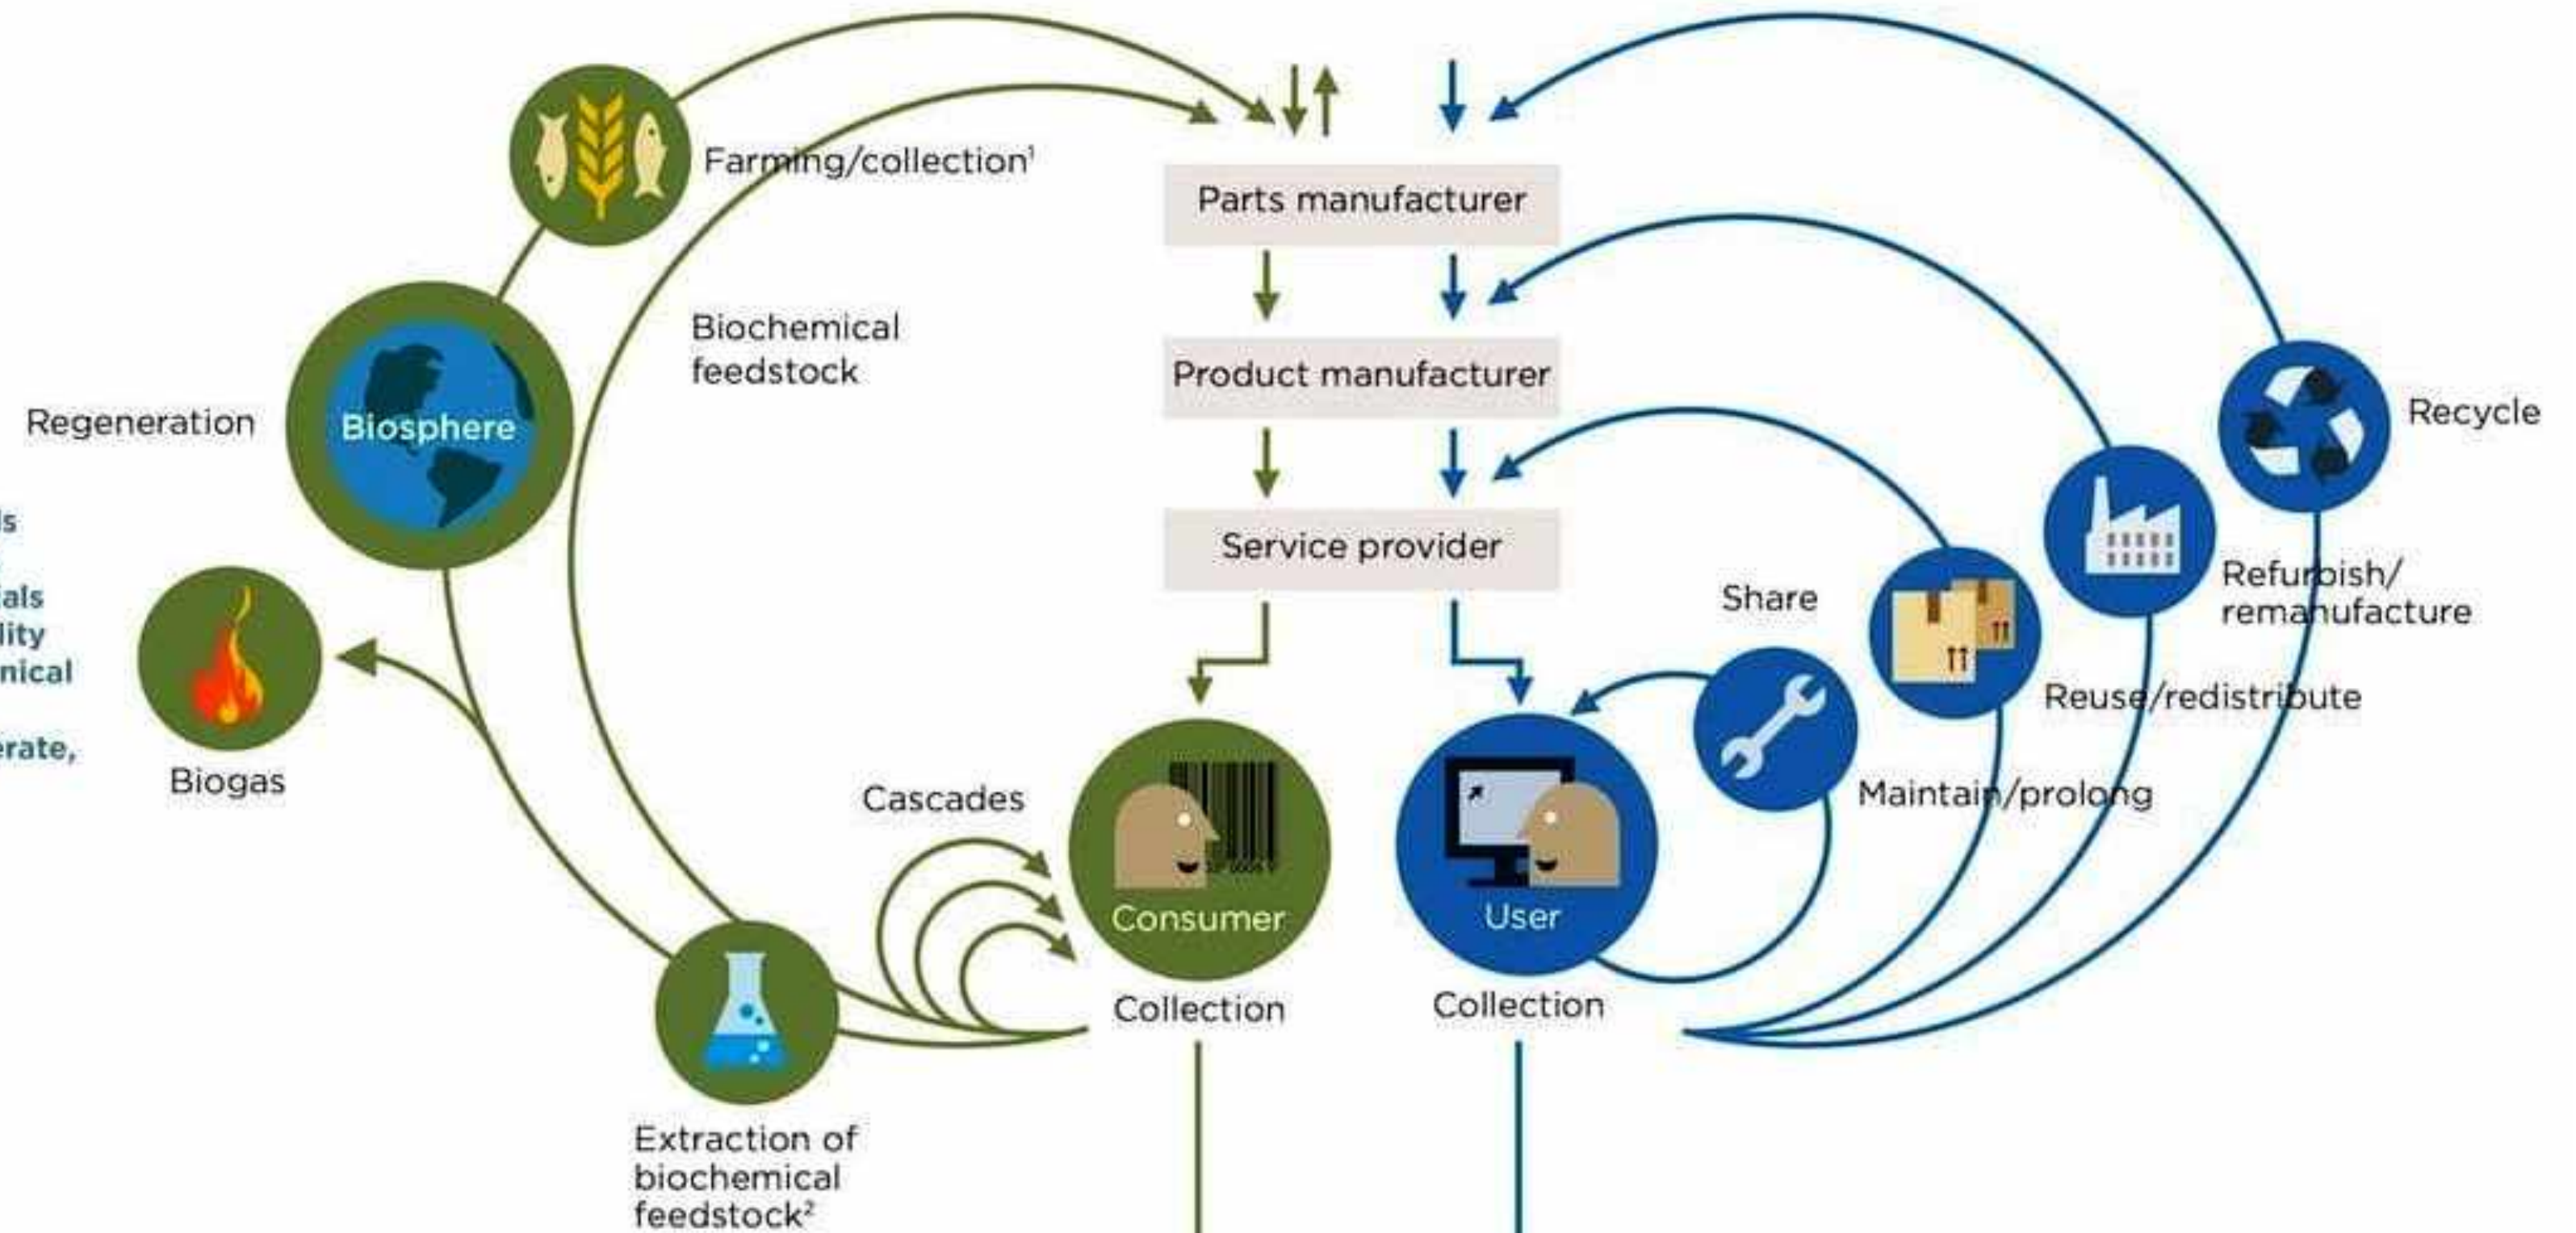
Farming/collection$^1$

Parts manufacturer

Biochemical feedstock

Product manufacturer

Regeneration

Biosphere

Recycle

Service provider

ls

als
lity
nical

erate,

Refurbish/
remanufacture

Share

Biogas

Reuse/redistribute

Maintain/prolong

Cascades

Consumer

User

Collection

Collection

Extraction of biochemical feedstock$^2$